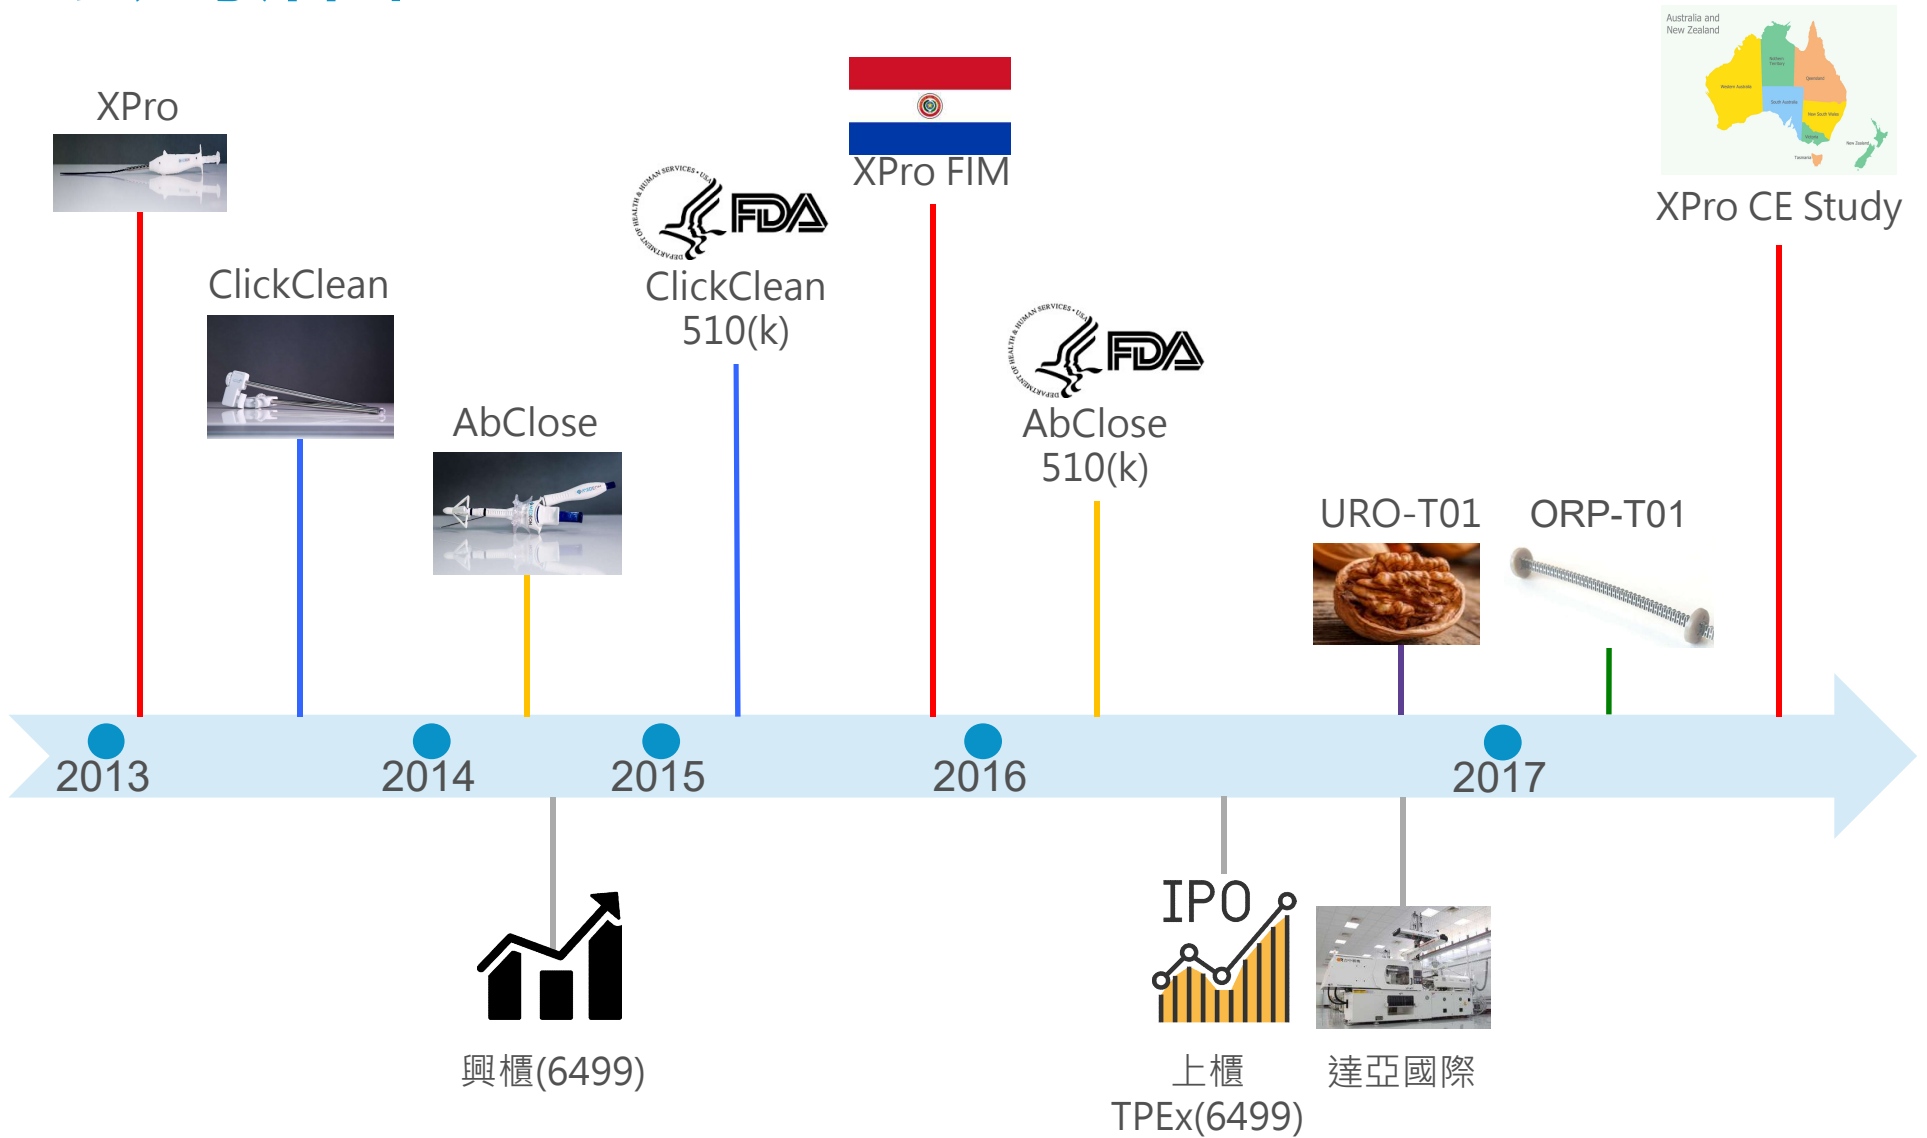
XPro

ClickClean

AbClose

DEPARTMENT OF HEALTH & HUMAN SERVICES • USA FDA

ClickClean 510(k)

XPro FIM

DEPARTMENT OF HEALTH & HUMAN SERVICES • USA FDA

AbClose 510(k)

Australia and New Zealand

XPro CE Study

URO-T01

ORP-T01

2013

2014

2015

2016

2017

興櫃(6499)

IPO

上櫃 TPEx(6499)

達亞國際